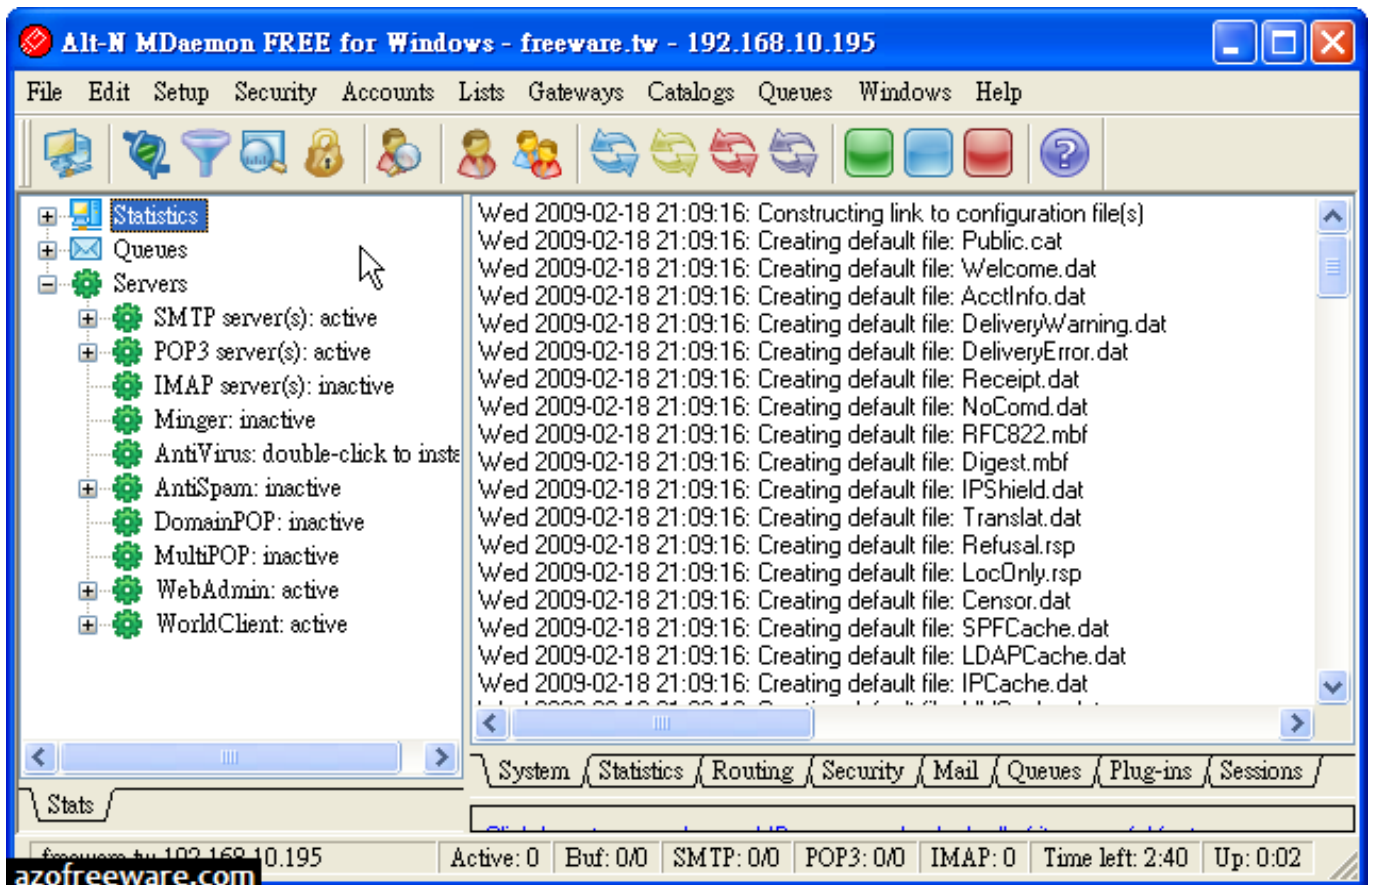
Alt-N MDaemon FREE for Windows - freeware.tw - 192.168.10.195

File Edit Setup Security Accounts Lists Gateways Catalogs Queues Windows Help

Statistics
Queues
Servers
SMTP server(s): active
POP3 server(s): active
IMAP server(s): inactive
Minger: inactive
AntiVirus: double-click to insta
AntiSpam: inactive
DomainPOP: inactive
MultiPOP: inactive
WebAdmin: active
WorldClient: active

Wed 2009-02-18 21:09:16: Constructing link to configuration file(s)
Wed 2009-02-18 21:09:16: Creating default file: Public.cat
Wed 2009-02-18 21:09:16: Creating default file: Welcome.dat
Wed 2009-02-18 21:09:16: Creating default file: AcctInfo.dat
Wed 2009-02-18 21:09:16: Creating default file: DeliveryWarning.dat
Wed 2009-02-18 21:09:16: Creating default file: DeliveryError.dat
Wed 2009-02-18 21:09:16: Creating default file: Receipt.dat
Wed 2009-02-18 21:09:16: Creating default file: NoComd.dat
Wed 2009-02-18 21:09:16: Creating default file: RFC822.mbf
Wed 2009-02-18 21:09:16: Creating default file: Digest.mbf
Wed 2009-02-18 21:09:16: Creating default file: IPShield.dat
Wed 2009-02-18 21:09:16: Creating default file: Translat.dat
Wed 2009-02-18 21:09:16: Creating default file: Refusal.rsp
Wed 2009-02-18 21:09:16: Creating default file: LocOnly.rsp
Wed 2009-02-18 21:09:16: Creating default file: Censor.dat
Wed 2009-02-18 21:09:16: Creating default file: SPFCache.dat
Wed 2009-02-18 21:09:16: Creating default file: LDAPCache.dat
Wed 2009-02-18 21:09:16: Creating default file: IPCache.dat
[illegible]

Stats

System Statistics Routing Security Mail Queues Plug-ins Sessions

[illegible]

freeware.tw 192.168.10.195 Active: 0 Buf: 0/0 SMTP: 0/0 POP3: 0/0 IMAP: 0 Time left: 2:40 Up: 0:02

azofreeware.com